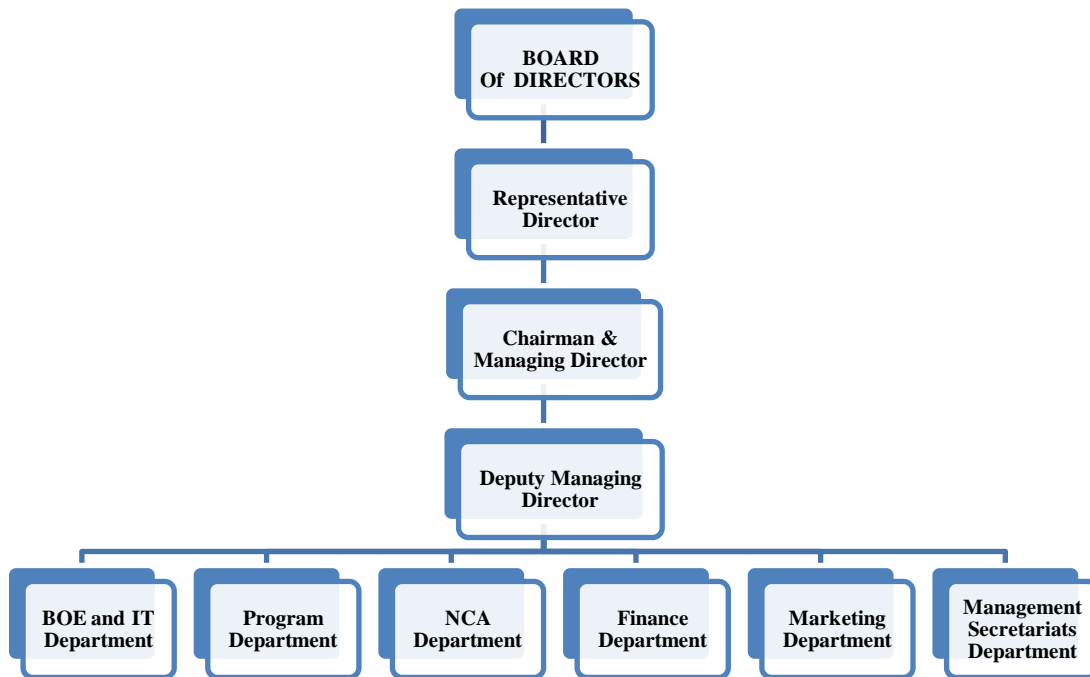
BOARD
Of DIRECTORS

Representative Director

Chairman & Managing Director

Deputy Managing Director

BOE and IT Department

Program Department

NCA Department

Finance Department

Marketing Department

Management Secretariats Department